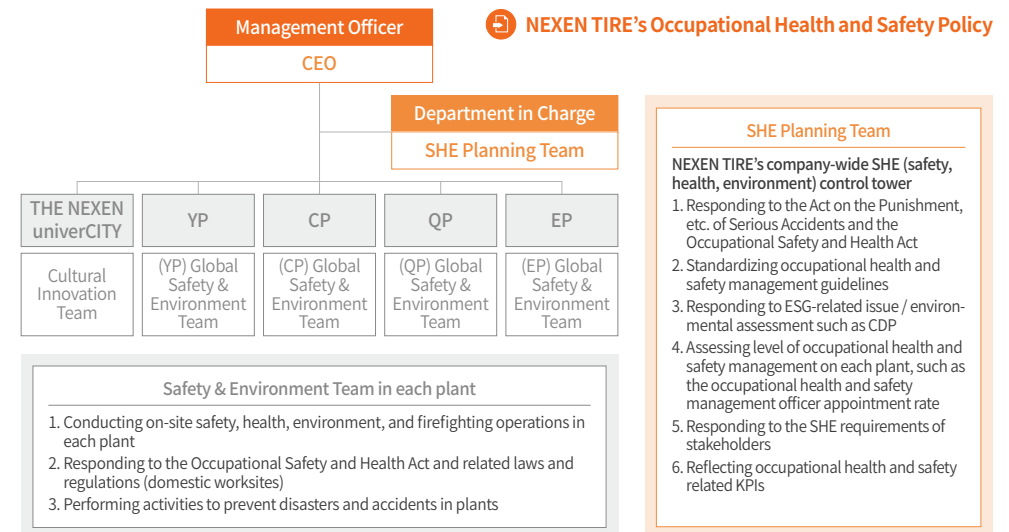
Management Officer

CEO

NEXEN TIRE's Occupational Health and Safety Policy

Department in Charge

SHE Planning Team

THE NEXEN univerCITY

Cultural Innovation Team

YP

(YP) Global Safety & Environment Team

CP

(CP) Global Safety & Environment Team

QP

(QP) Global Safety & Environment Team

EP

(EP) Global Safety & Environment Team

Safety & Environment Team in each plant

1. Conducting on-site safety, health, environment, and firefighting operations in each plant
2. Responding to the Occupational Safety and Health Act and related laws and regulations (domestic worksites)
3. Performing activities to prevent disasters and accidents in plants

SHE Planning Team

NEXEN TIRE's company-wide SHE (safety, health, environment) control tower

1. Responding to the Act on the Punishment, etc. of Serious Accidents and the Occupational Safety and Health Act
2. Standardizing occupational health and safety management guidelines
3. Responding to ESG-related issue / environmental assessment such as CDP
4. Assessing level of occupational health and safety management on each plant, such as the occupational health and safety management officer appointment rate
5. Responding to the SHE requirements of stakeholders
6. Reflecting occupational health and safety related KPIs